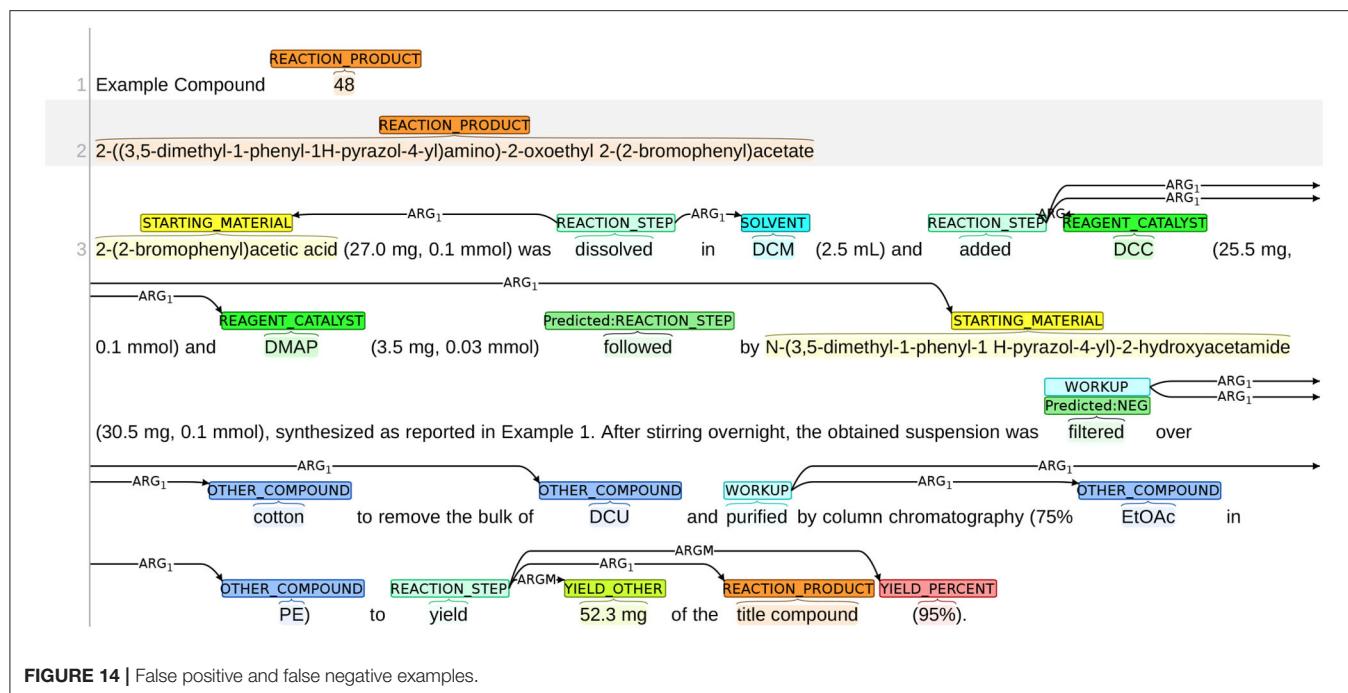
REACTION_PRODUCT

1 Example Compound 48

REACTION_PRODUCT

2 2-((3,5-dimethyl-1-phenyl-1H-pyrazol-4-yl)amino)-2-oxoethyl 2-(2-bromophenyl)acetate

ARG$_1$ ARG$_1$ ARG$_1$ ARG$_1$ ARG$_1$

STARTING_MATERIAL REACTION_STEP SOLVENT REACTION_STEP REAGENT_CATALYST

3 2-(2-bromophenyl)acetic acid (27.0 mg, 0.1 mmol) was dissolved in DCM (2.5 mL) and added DCC (25.5 mg,

ARG$_1$ ARG$_1$

REAGENT_CATALYST Predicted:REACTION_STEP STARTING_MATERIAL

0.1 mmol) and DMAP (3.5 mg, 0.03 mmol) followed by N-(3,5-dimethyl-1-phenyl-1 H-pyrazol-4-yl)-2-hydroxyacetamide

WORKUP ARG$_1$ ARG$_1$

Predicted:NEG

(30.5 mg, 0.1 mmol), synthesized as reported in Example 1. After stirring overnight, the obtained suspension was filtered over

ARG$_1$ ARG$_1$ ARG$_1$ ARG$_1$

OTHER_COMPOUND OTHER_COMPOUND WORKUP OTHER_COMPOUND

cotton to remove the bulk of DCU and purified by column chromatography (75% EtOAc in

ARG$_1$ ARGM ARG$_1$ ARGM

OTHER_COMPOUND REACTION_STEP YIELD_OTHER REACTION_PRODUCT YIELD_PERCENT

PE) to yield 52.3 mg of the title compound (95%).

FIGURE 14 | False positive and false negative examples.